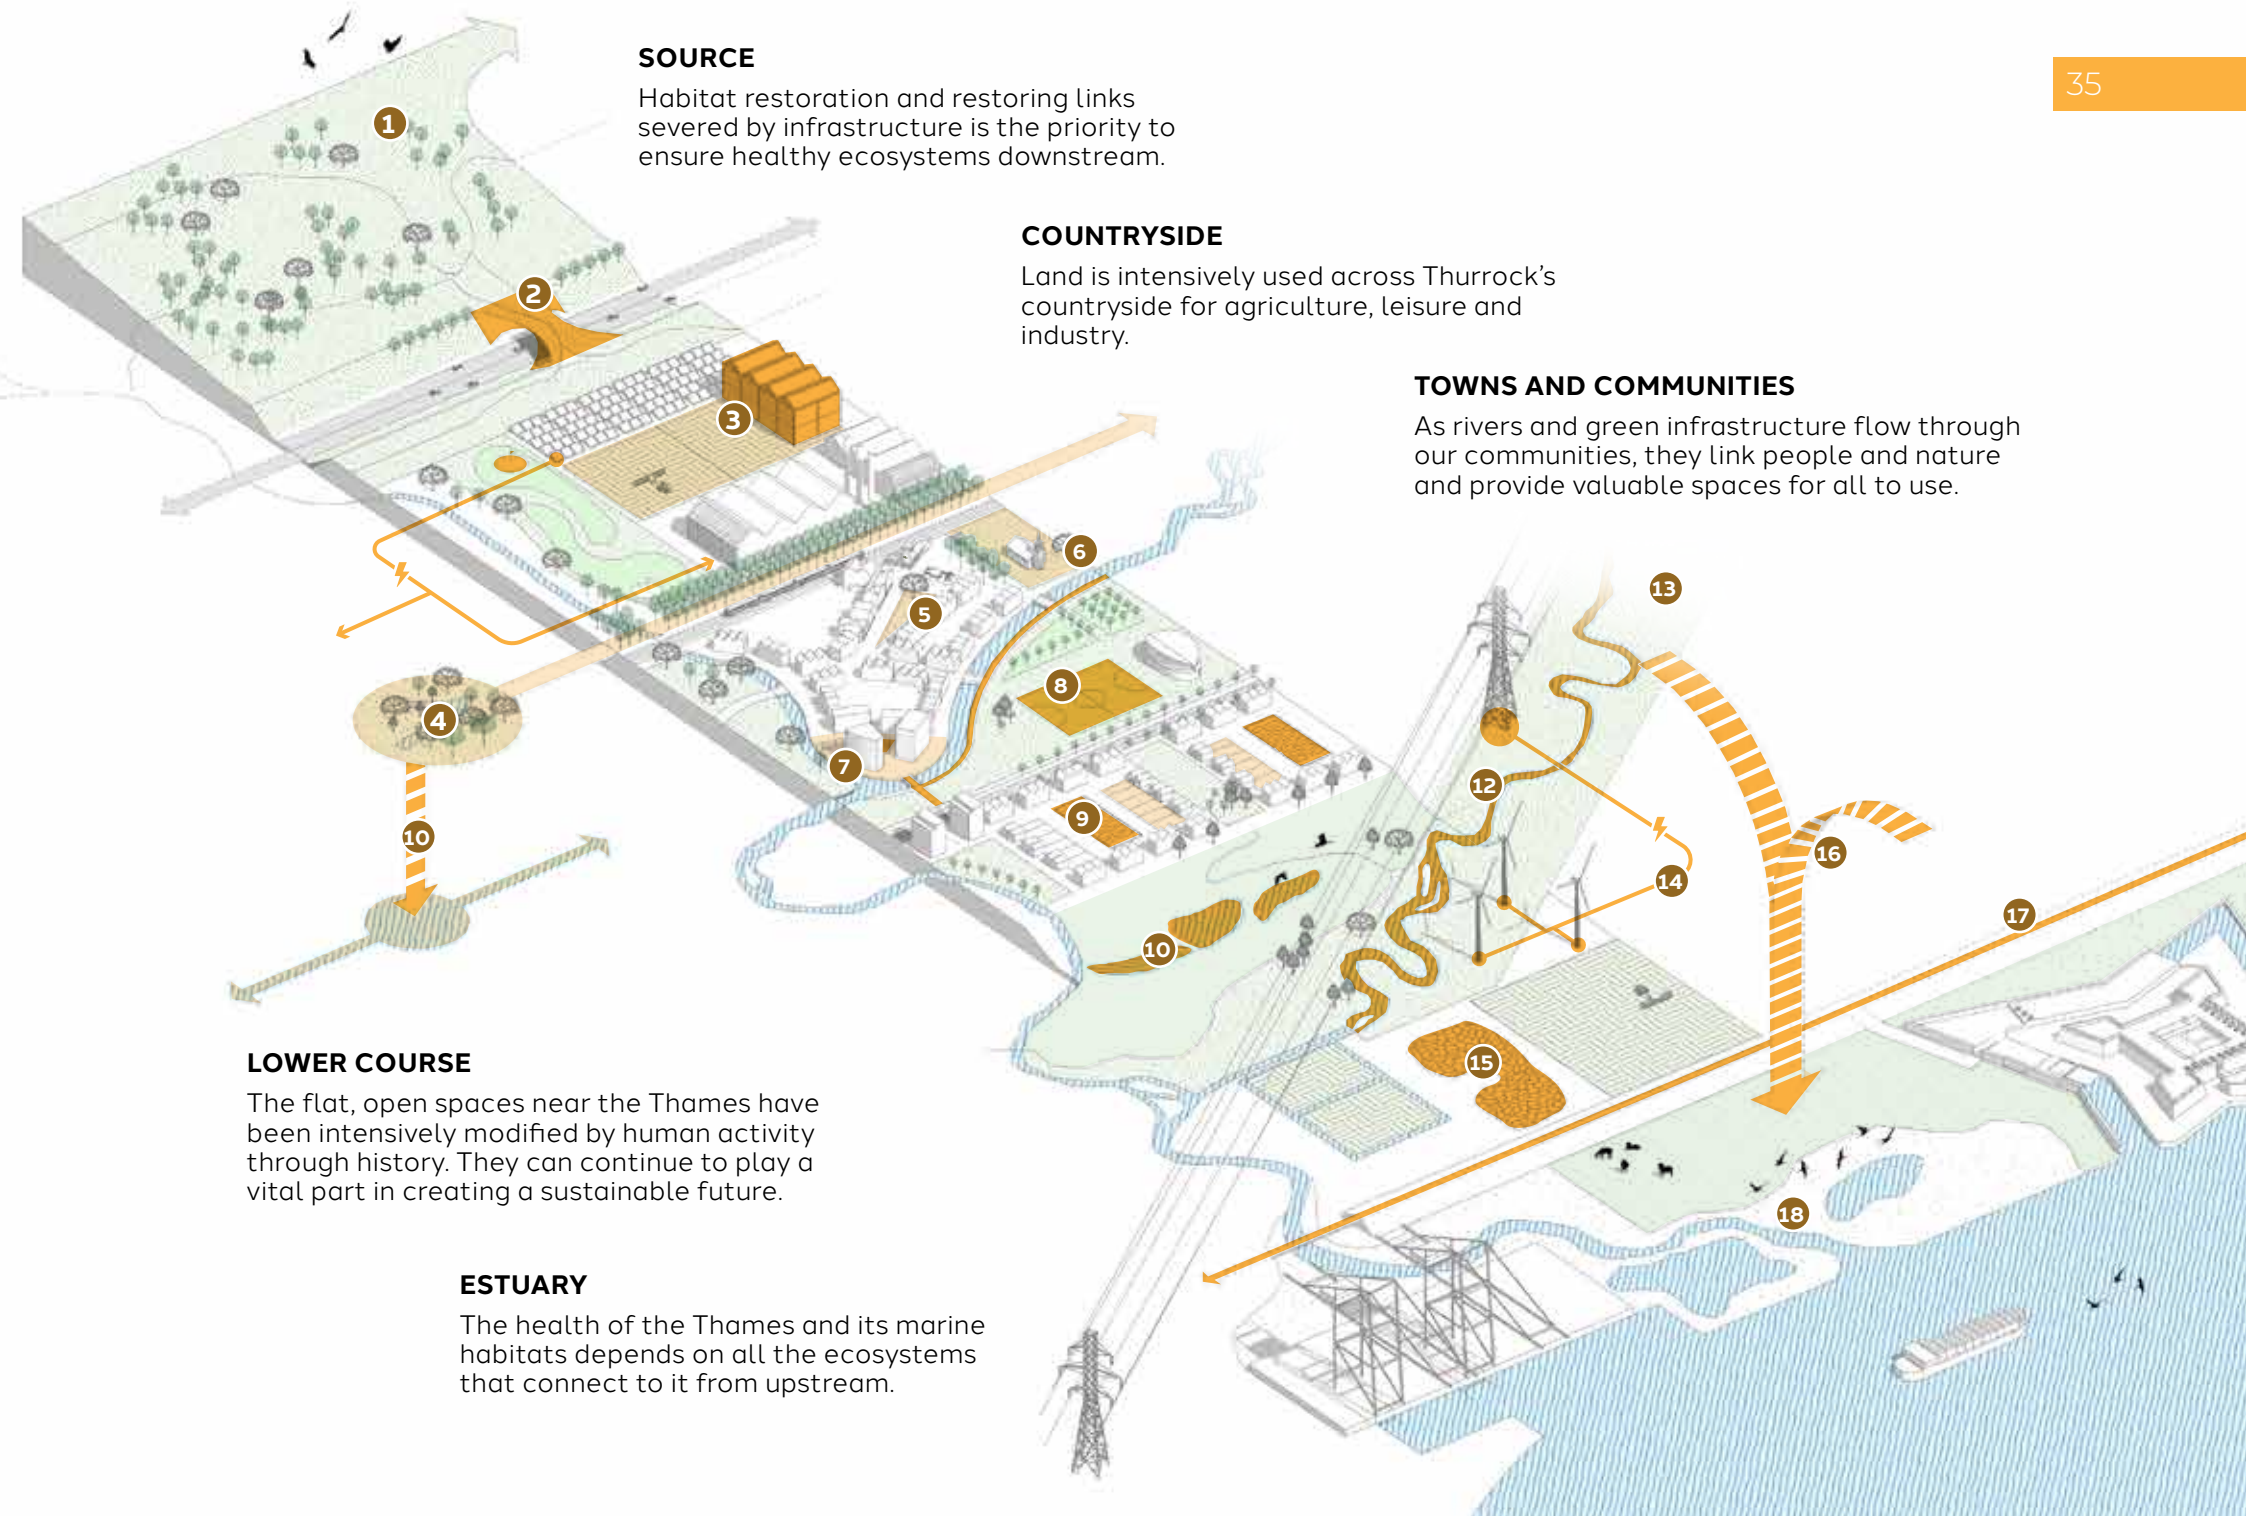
35

SOURCE
Habitat restoration and restoring links severed by infrastructure is the priority to ensure healthy ecosystems downstream.

COUNTRYSIDE
Land is intensively used across Thurrock's countryside for agriculture, leisure and industry.

TOWNS AND COMMUNITIES
As rivers and green infrastructure flow through our communities, they link people and nature and provide valuable spaces for all to use.

1
2
3
4
5
6
7
8
9
10
10
12
13
14
15
16
17
18

LOWER COURSE
The flat, open spaces near the Thames have been intensively modified by human activity through history. They can continue to play a vital part in creating a sustainable future.

ESTUARY
The health of the Thames and its marine habitats depends on all the ecosystems that connect to it from upstream.